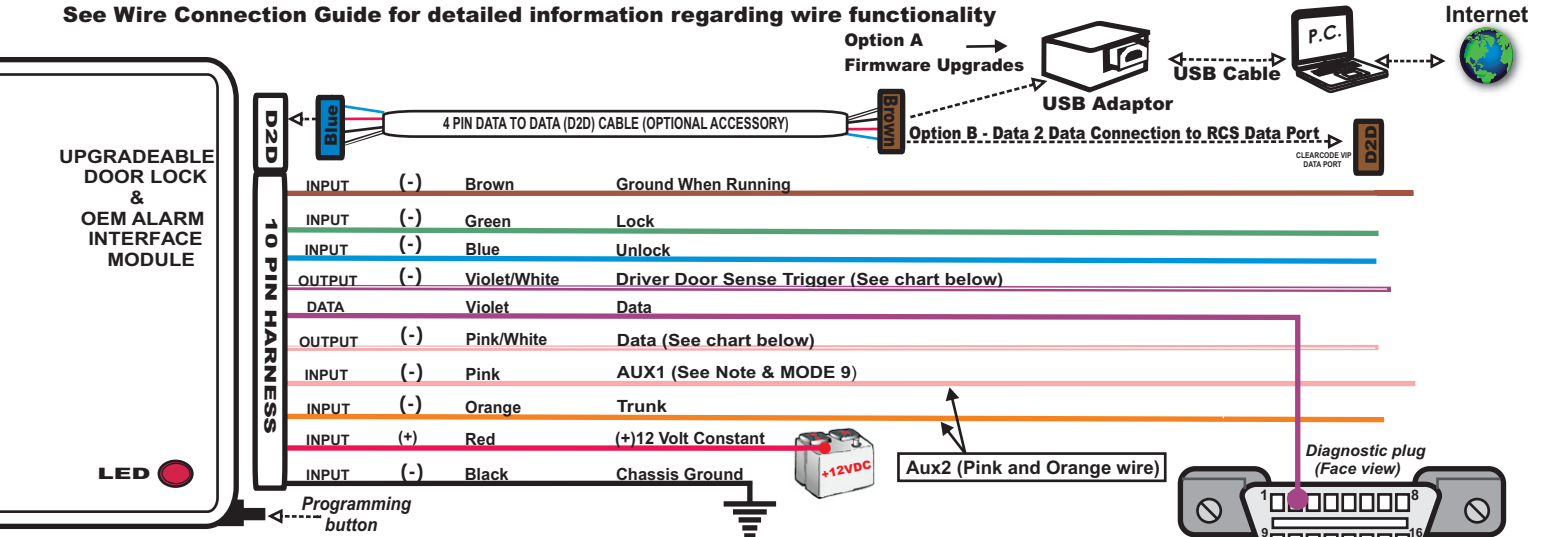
See Wire Connection Guide for detailed information regarding wire functionality

Option A
Firmware Upgrades

USB Adaptor

USB Cable

P.C.

Internet

D2D

Blue

4 PIN DATA TO DATA (D2D) CABLE (OPTIONAL ACCESSORY)

Brown

Option B - Data 2 Data Connection to RCS Data Port

D2D

CLEARCODE VIP DATA PORT

UPGRADEABLE DOOR LOCK & OEM ALARM INTERFACE MODULE

10 PIN HARNESS

| | | | |
|---|---|---|---|
| INPUT | (-) | Brown | Ground When Running |
| INPUT | (-) | Green | Lock |
| INPUT | (-) | Blue | Unlock |
| OUTPUT | (-) | Violet/White | Driver Door Sense Trigger (See chart below) |
| DATA | | Violet | Data |
| OUTPUT | (-) | Pink/White | Data (See chart below) |
| INPUT | (-) | Pink | AUX1 (See Note & MODE 9) |
| INPUT | (-) | Orange | Trunk |
| INPUT | (+) | Red | (+)12 Volt Constant |
| INPUT | (-) | Black | Chassis Ground |

+12VDC

Aux2 (Pink and Orange wire)

Diagnostic plug (Face view)

1

8

9

16

LED

Programming button